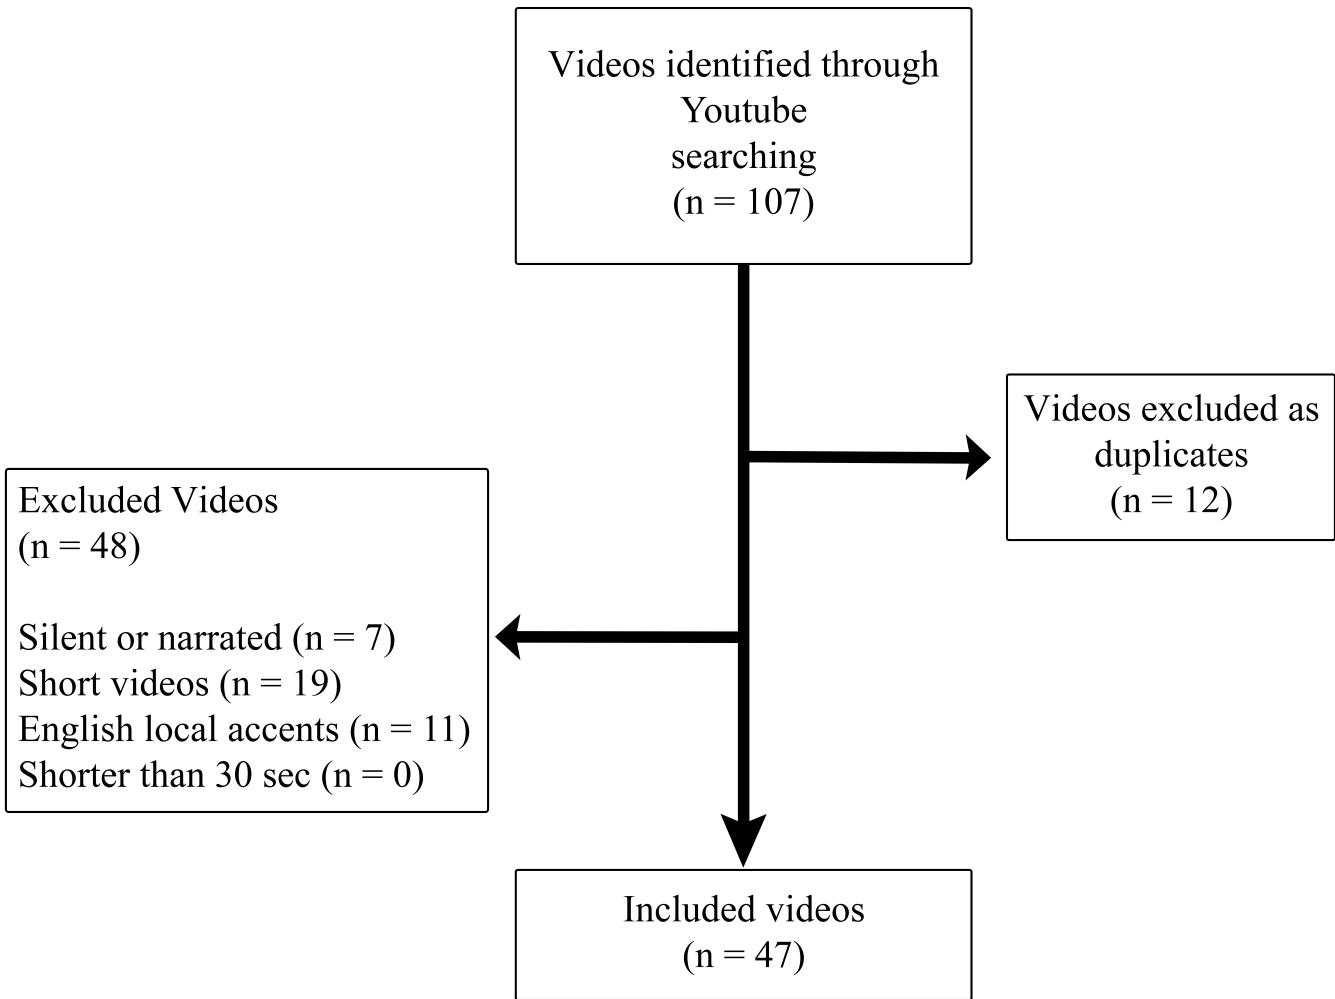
Videos identified through Youtube searching
(n = 107)

Videos excluded as duplicates
(n = 12)

Excluded Videos
(n = 48)

Silent or narrated (n = 7)
Short videos (n = 19)
English local accents (n = 11)
Shorter than 30 sec (n = 0)

Included videos
(n = 47)